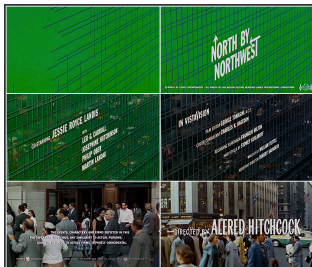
NORTH BY NORTHWEST

CO-STARRING JESSIE ROYCE LANDIS

LEO G. CARROLL
JOSEPHINE HUTCHINSON
PHILIP OBER
MARTIN LANDAU

IN VISTAVISION

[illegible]

THE EVENTS, CHARACTERS AND FIRMS DEPICTED IN THIS PHOTOPLAY ARE FICTITIOUS. ANY SIMILARITY TO ACTUAL PERSONS, LIVING OR DEAD, OR TO ACTUAL FIRMS, IS PURELY COINCIDENTAL.

DIRECTED BY ALFRED HITCHCOCK